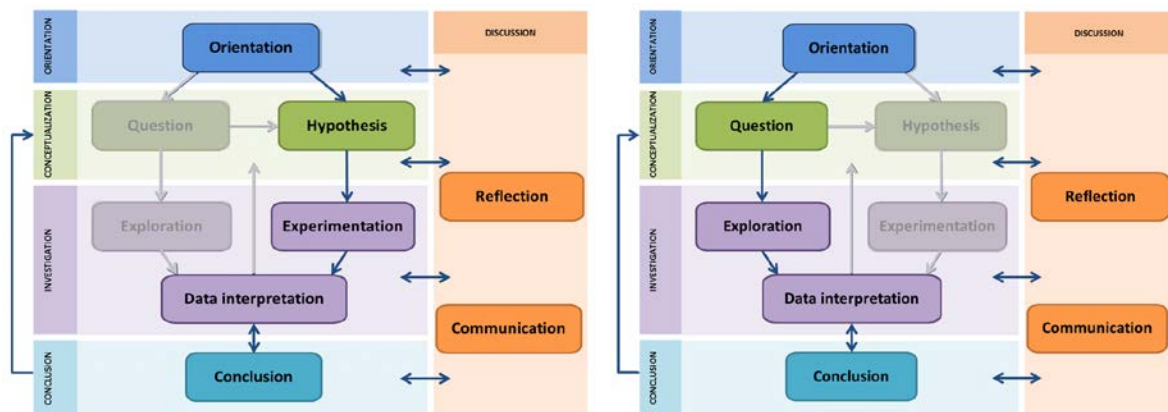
ORIENTATION
Orientation
DISCUSSION
CONCEPTUALIZATION
Question
Hypothesis
INVESTIGATION
Exploration
Experimentation
Reflection
Data interpretation
Communication
CONCLUSION
Conclusion

ORIENTATION
Orientation
DISCUSSION
CONCEPTUALIZATION
Question
Hypothesis
INVESTIGATION
Exploration
Experimentation
Reflection
Data interpretation
Communication
CONCLUSION
Conclusion